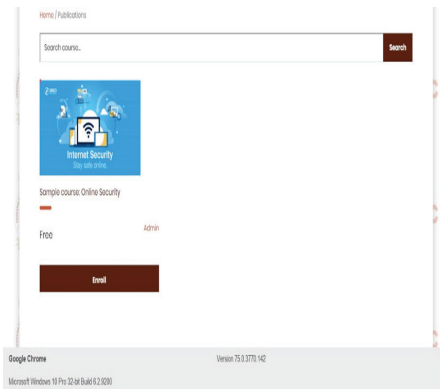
Home / Publications

Search course...

Search

Internet Security
Stay safe online

Sample course: Online Security

Admin

Free

Enroll

Google Chrome

Version 75.0.3770.142

Microsoft Windows 10 Pro 32-bit Build 6.2.9200